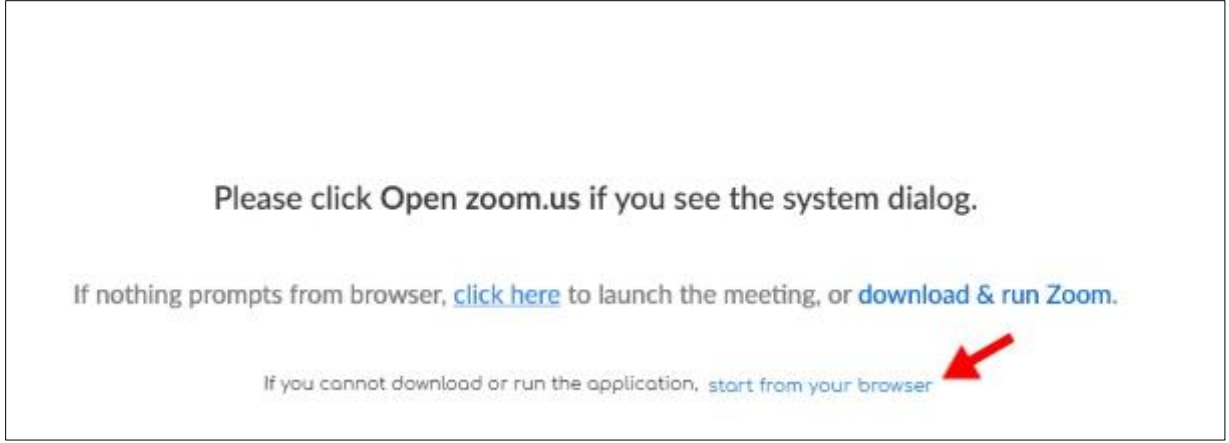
Please click Open zoom.us if you see the system dialog.

If nothing prompts from browser, click here to launch the meeting, or download & run Zoom.

If you cannot download or run the application, start from your browser